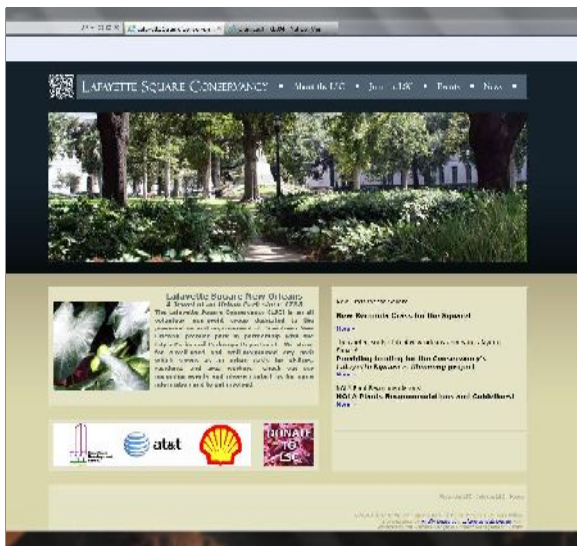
Lafayette Square Conservancy • About the LSC • Join LSC • Events • News

Lafayette Square New Orleans
A Jewel of our Urban Park Since 1788
The Lafayette Square Conservancy (LSC) is an all volunteer non-profit group dedicated to the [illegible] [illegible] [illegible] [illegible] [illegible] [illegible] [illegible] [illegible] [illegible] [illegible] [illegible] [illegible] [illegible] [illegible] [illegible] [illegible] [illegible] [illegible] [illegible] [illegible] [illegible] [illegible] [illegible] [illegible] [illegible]

at&t

DONATE TO LSC

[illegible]
New Recycle Cans for the Square!
More
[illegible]
Providing funding for the Conservancy's Lafayette Square Greening project
More
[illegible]
NOLA Plants Recommended Iris and Cobblebed
More

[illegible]
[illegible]